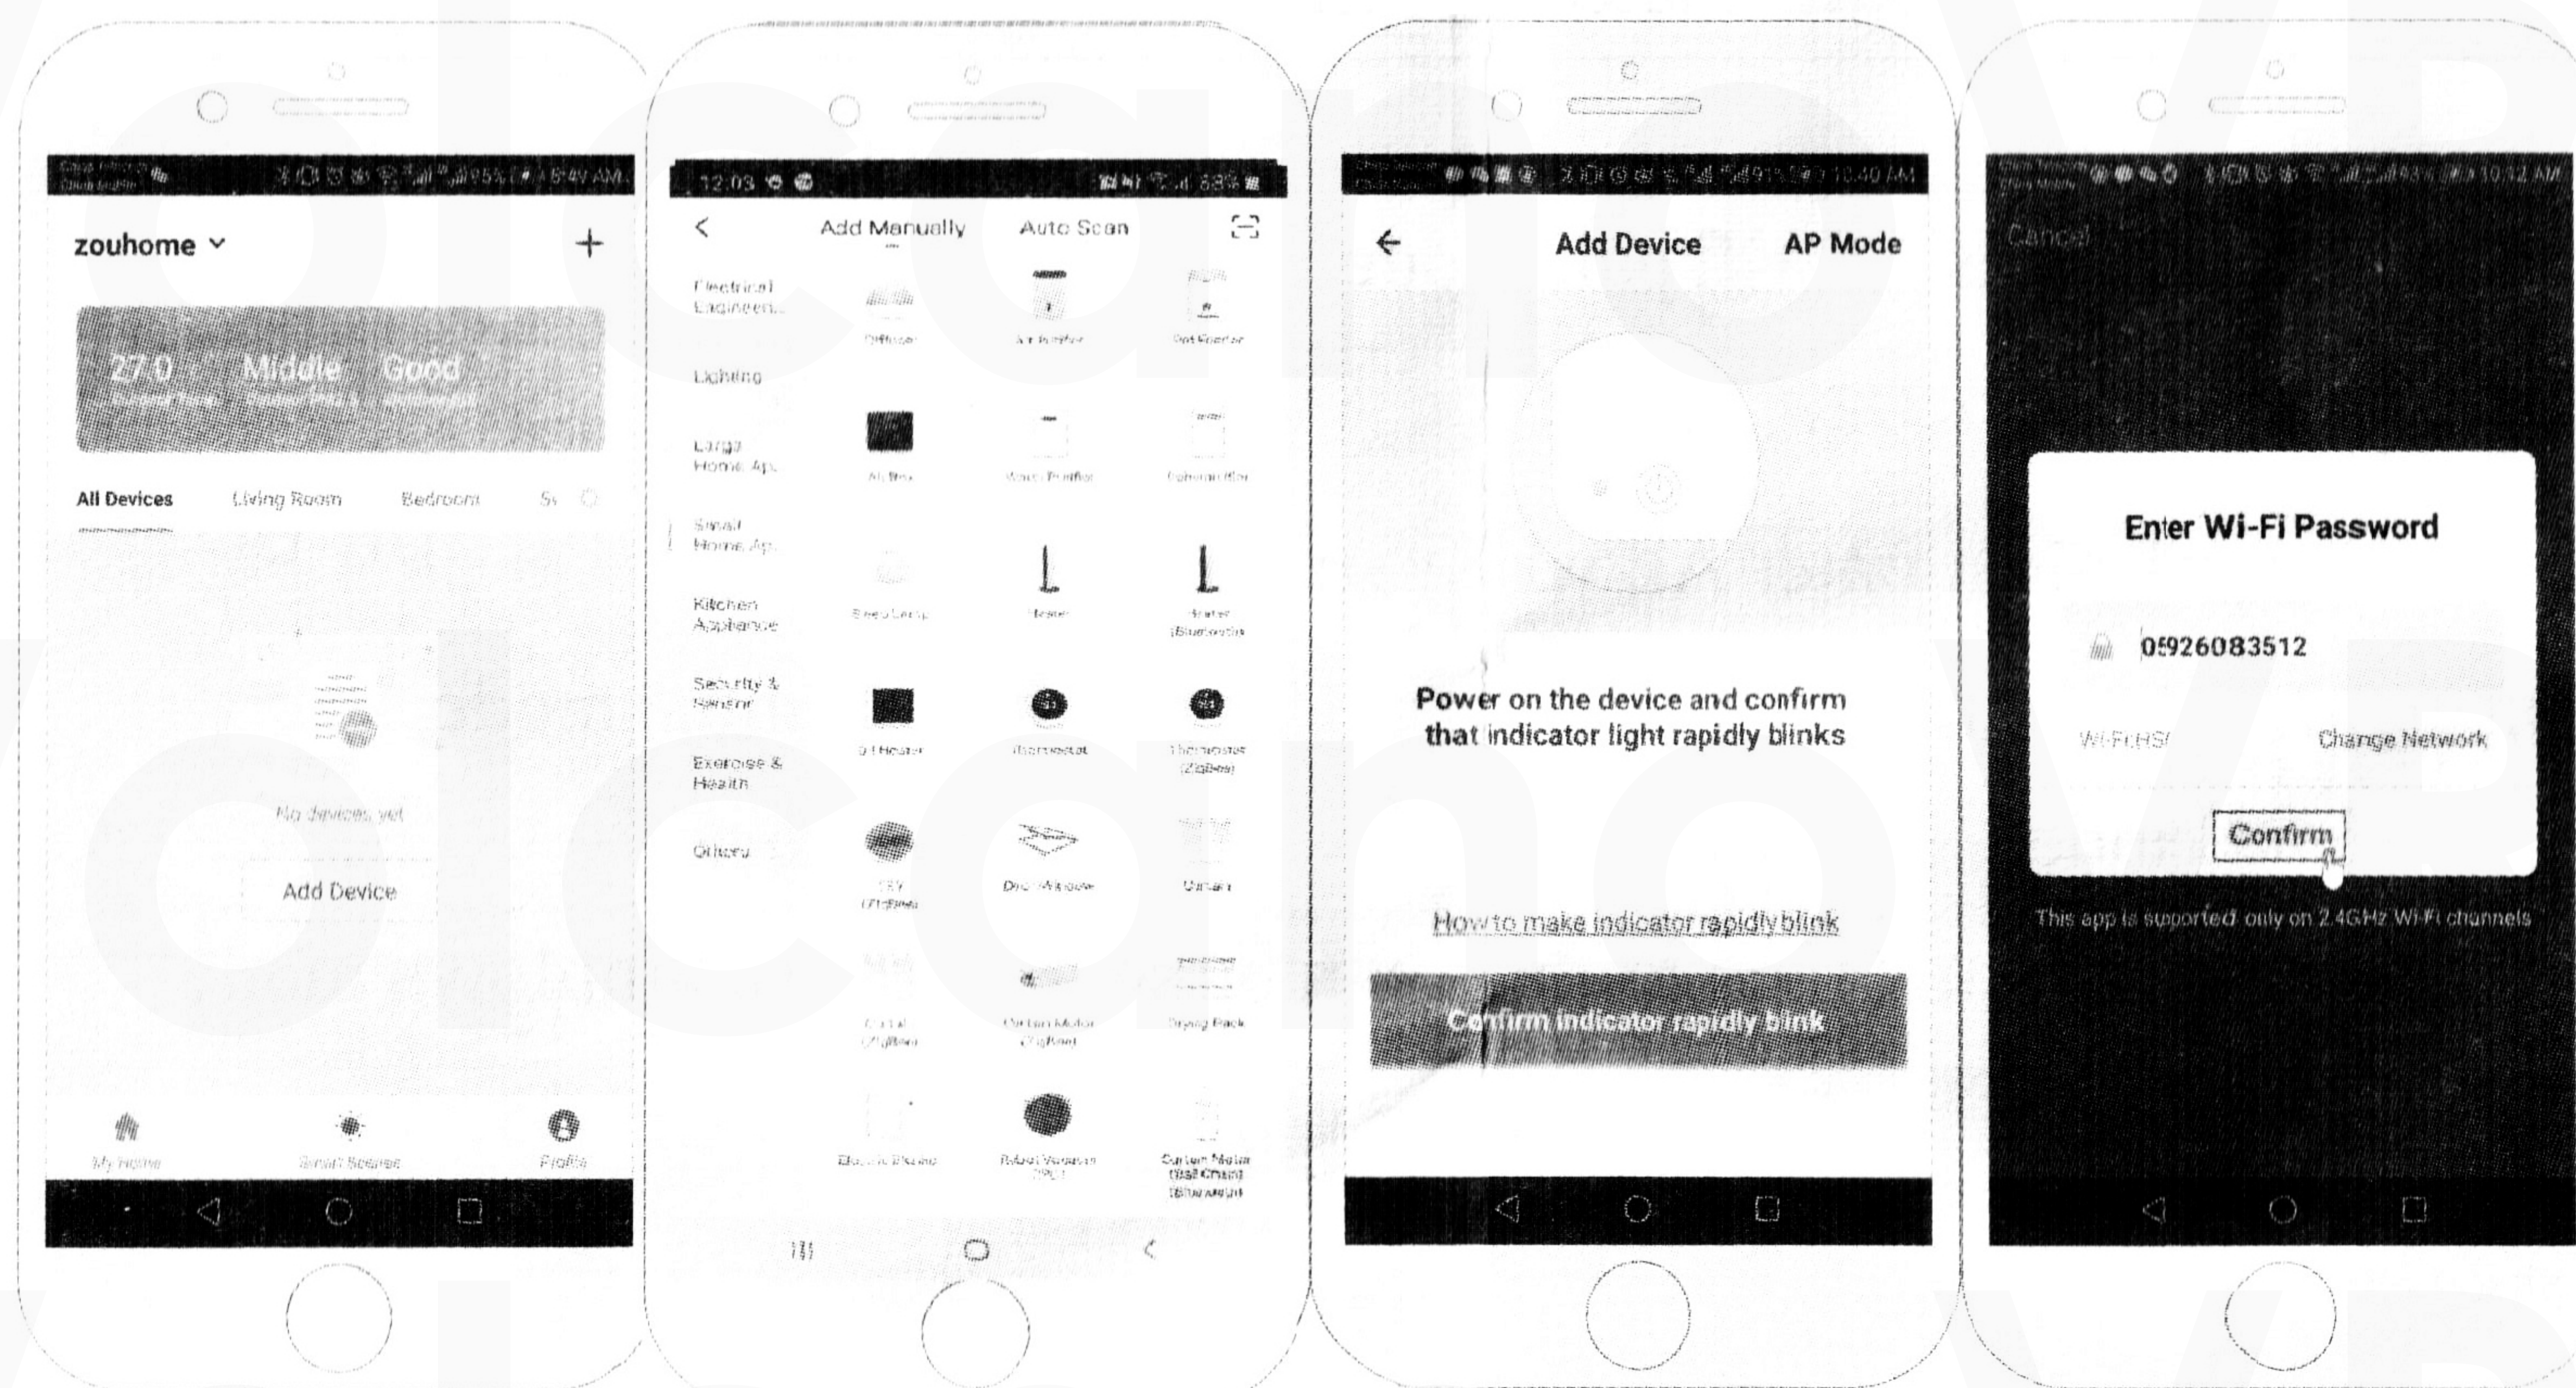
zouhome ˅ +

27.0 Middle Good

All Devices Living Room Bedroom

No devices yet

Add Device

My Home Smart Scenes Profile

12:03 88%

< Add Manually Auto Scan

Electrical Engineeri...

Diffuser Air Purifier Pet Feeder

Lighting

Large Home Ap...

Air Box Water Purifier

Small Home Ap...

Kitchen Appliance

Heater Heater (Bluetooth)

Security & Sensor

Heater Thermostat Thermostat (ZigBee)

Exercise & Health

Others

(ZigBee) Curtain

Curtain Motor (ZigBee) Drying Rack

Robot Vacuum Curtain Motor

← Add Device AP Mode

Power on the device and confirm that indicator light rapidly blinks

How to make indicator rapidly blink

Confirm indicator rapidly blink

Cancel

Enter Wi-Fi Password

05926083512

Change Network

Confirm

This app is supported only on 2.4GHz Wi-Fi channels